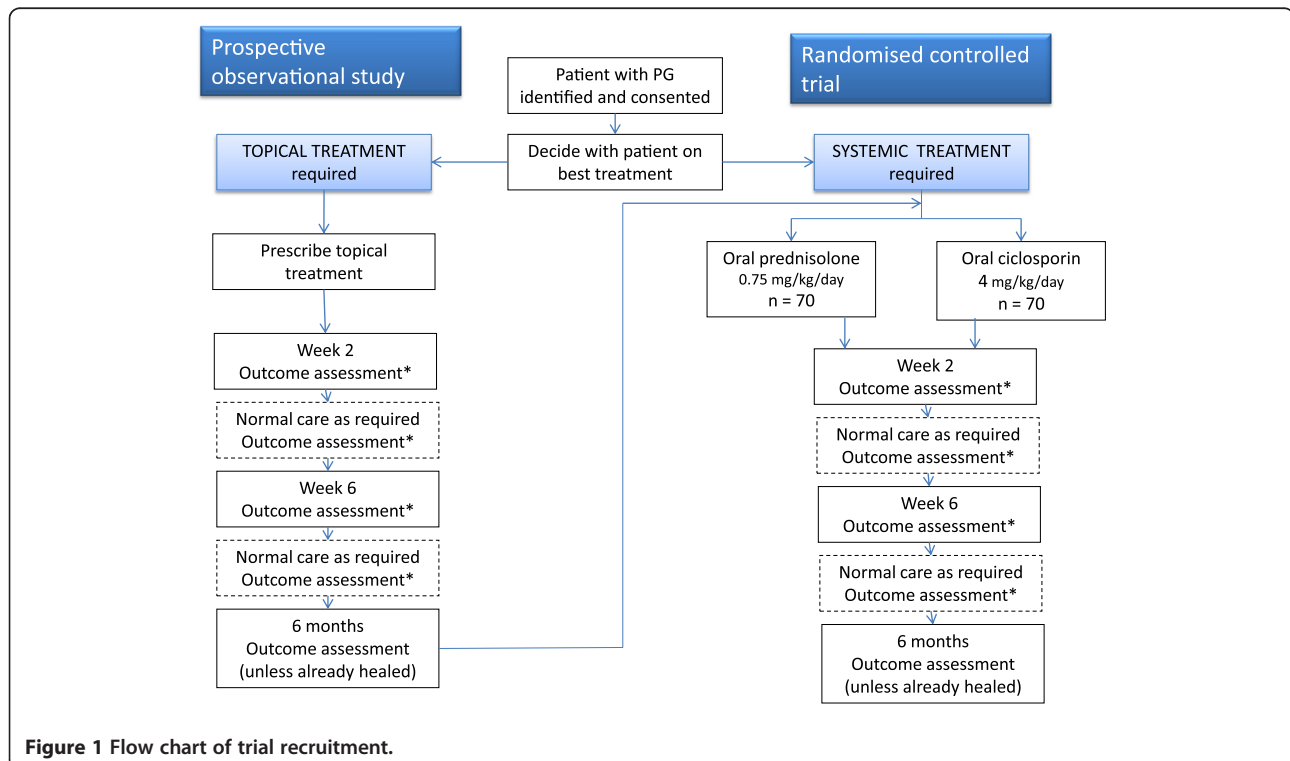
Prospective observational study

Patient with PG identified and consented

Randomised controlled trial

TOPICAL TREATMENT required

Decide with patient on best treatment

SYSTEMIC TREATMENT required

Prescribe topical treatment

Week 2
Outcome assessment*

Normal care as required
Outcome assessment*

Week 6
Outcome assessment*

Normal care as required
Outcome assessment*

6 months
Outcome assessment
(unless already healed)

Oral prednisolone
0.75 mg/kg/day
n = 70

Oral ciclosporin
4 mg/kg/day
n = 70

Week 2
Outcome assessment*

Normal care as required
Outcome assessment*

Week 6
Outcome assessment*

Normal care as required
Outcome assessment*

6 months
Outcome assessment
(unless already healed)

**Figure 1 Flow chart of trial recruitment.**